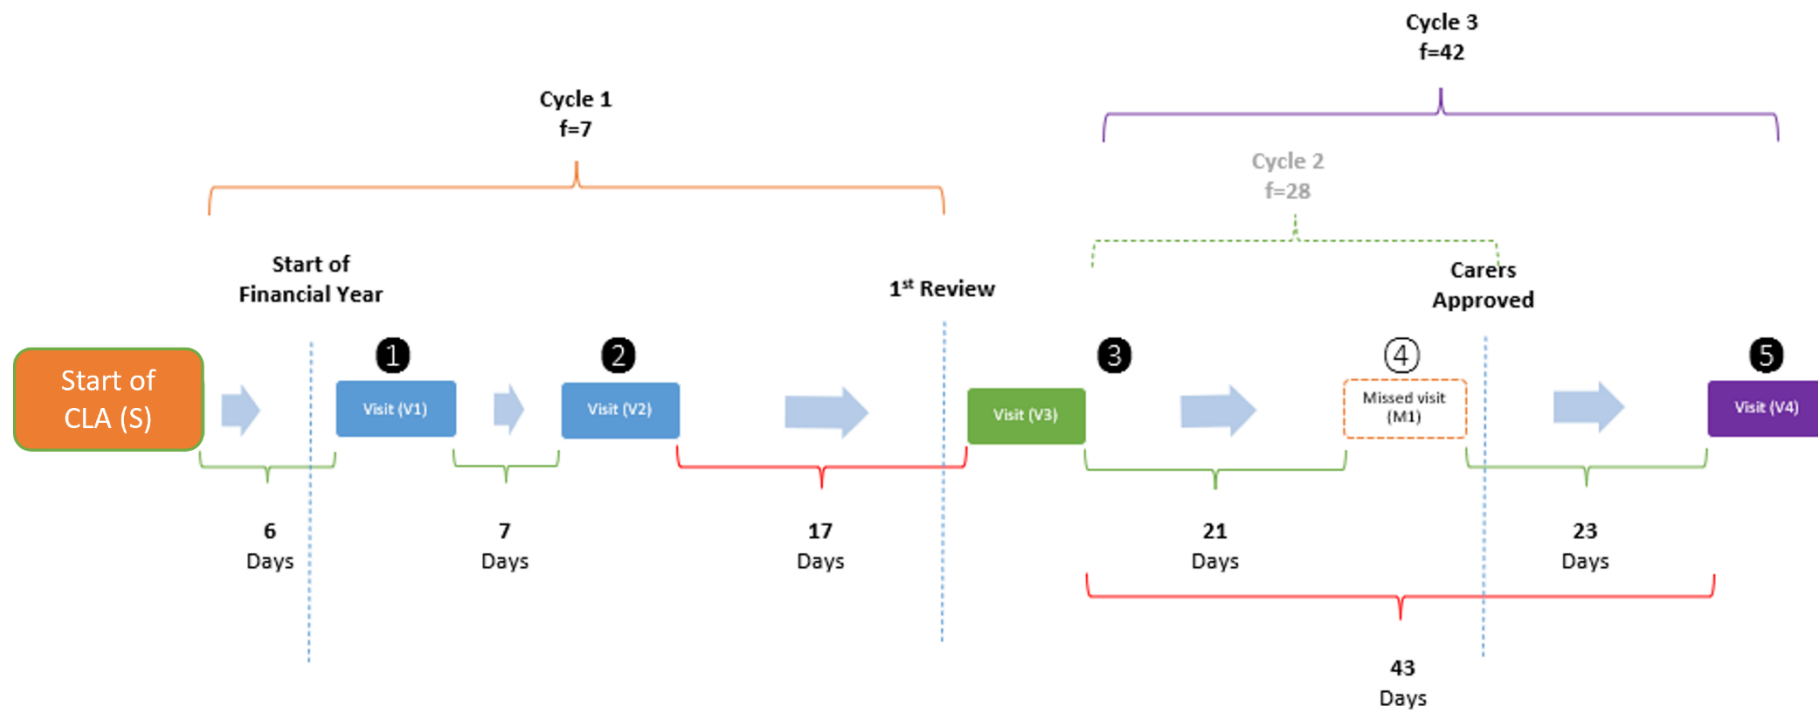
Cycle 3
f=42

Cycle 1
f=7

Cycle 2
f=28

Start of Financial Year

1$^{st}$ Review

Carers Approved

Start of CLA (S)

1

Visit (V1)

2

Visit (V2)

Visit (V3)

3

4

Missed visit (M1)

5

Visit (V4)

6 Days

7 Days

17 Days

21 Days

23 Days

43 Days